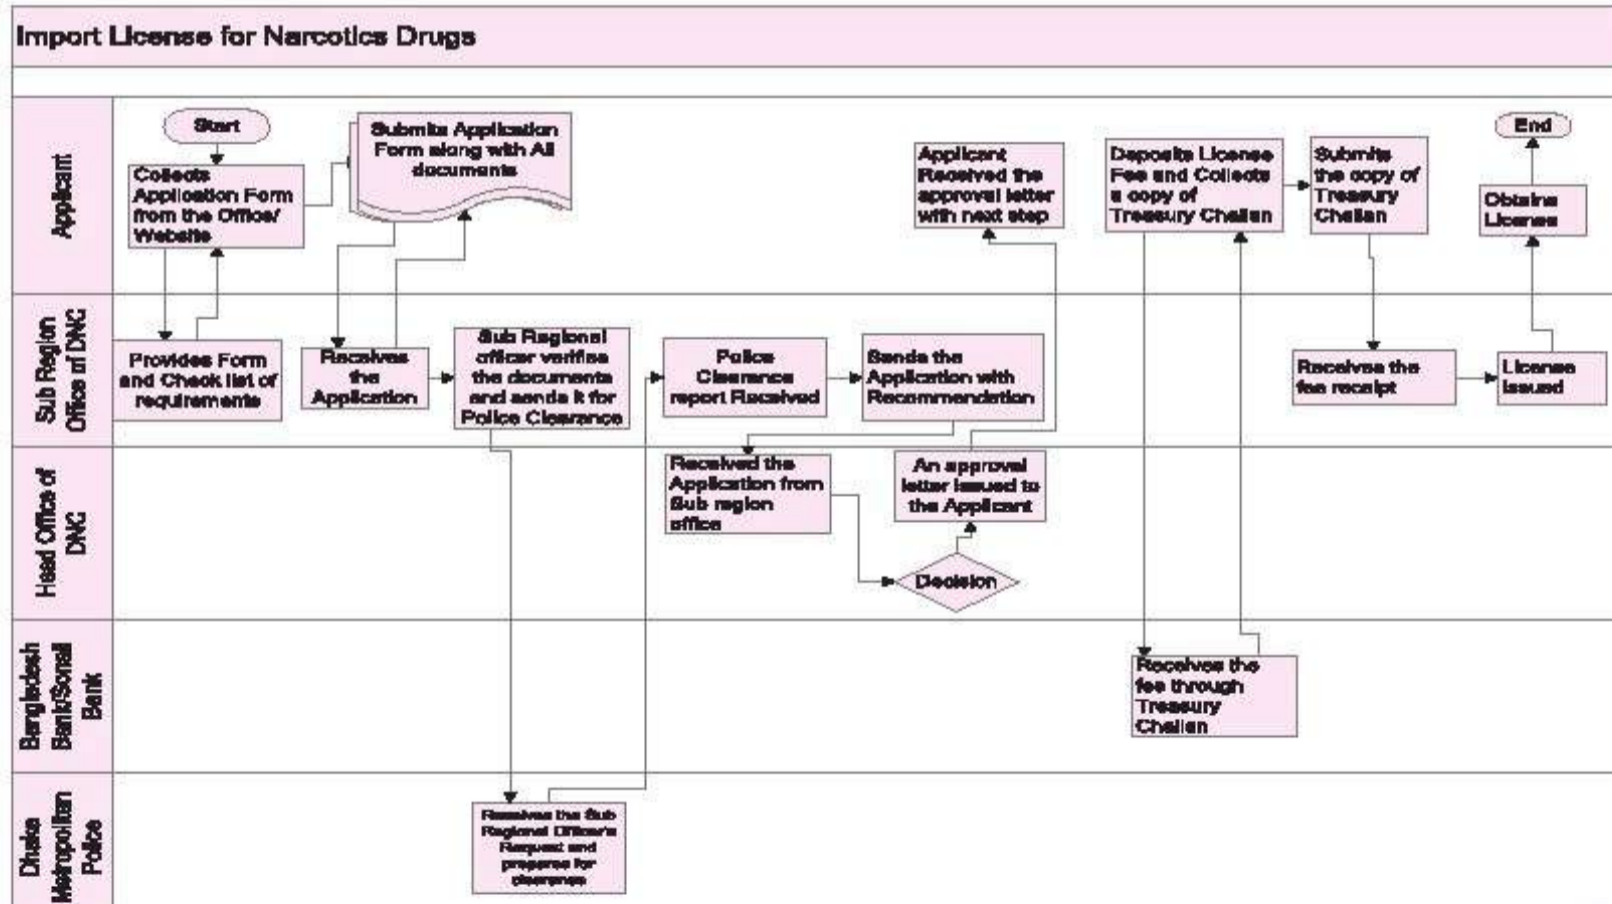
Import License for Narcotics Drugs

Applicant

Start

Collects Application Form from the Office/ Website

Submits Application Form along with All documents

Applicant Received the approval letter with next step

Deposits License Fee and Collects a copy of Treasury Challan

Submits the copy of Treasury Challan

End

Obtains License

Sub Region Office of DNC

Provides Form and Check list of requirements

Receives the Application

Sub Regional officer verifies the documents and sends it for Police Clearance

Police Clearance report Received

Sends the Application with Recommendation

Receives the fee receipt

License issued

Head Office of DNC

Received the Application from Sub region office

An approval letter issued to the Applicant

Decision

Bangladesh Bank/Sonali Bank

Receives the fee through Treasury Challan

Dhaka Metropolitan Police

Receives the Sub Regional Officer's Request and prepares for clearance